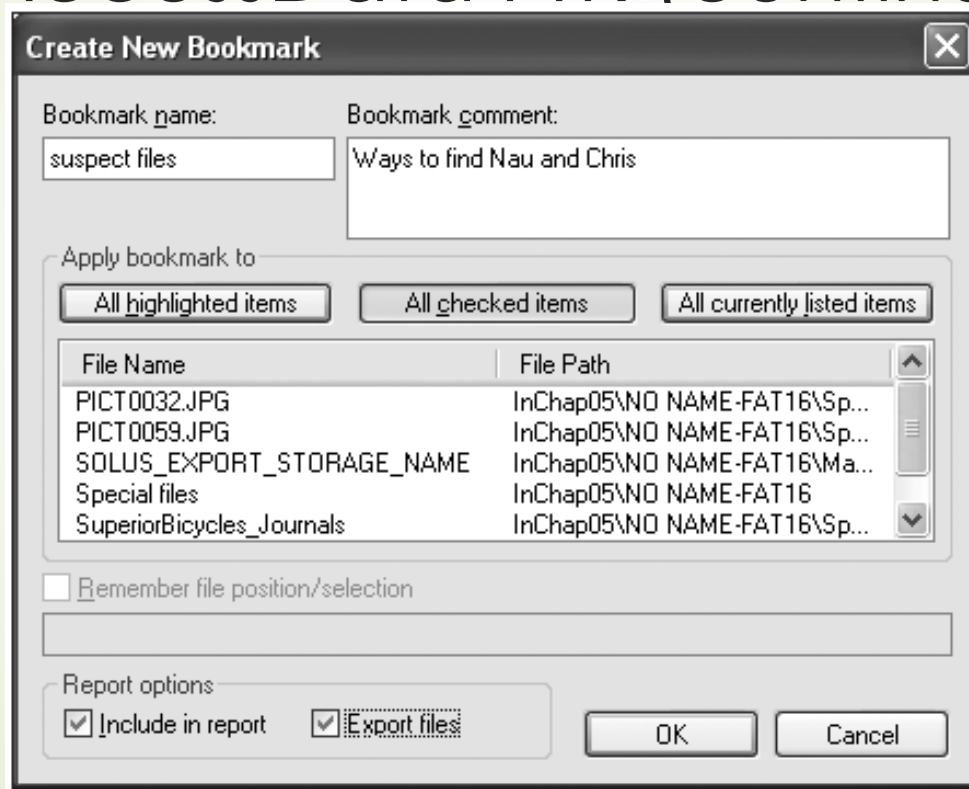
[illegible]

Create New Bookmark

Bookmark name:
suspect files

Bookmark comment:
Ways to find Nau and Chris

Apply bookmark to

All highlighted items
All checked items
All currently listed items

| File Name | File Path |
|---|---|
| PICT0032.JPG | InChap05\NO NAME-FAT16\Sp... |
| PICT0059.JPG | InChap05\NO NAME-FAT16\Sp... |
| SOLUS_EXPORT_STORAGE_NAME | InChap05\NO NAME-FAT16\Ma... |
| Special files | InChap05\NO NAME-FAT16 |
| SuperiorBicycles_Journals | InChap05\NO NAME-FAT16\Sp... |

Remember file position/selection

Report options
Include in report
Export files

OK
Cancel